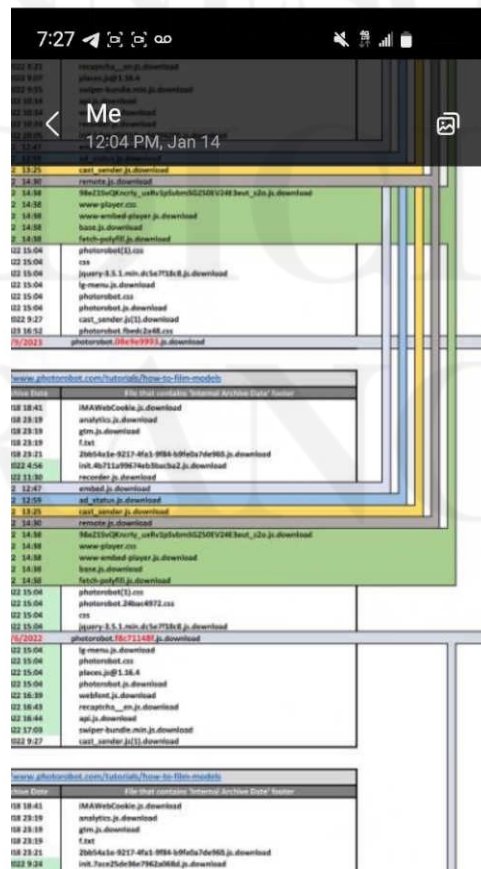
7:27

Me
12:04 PM, Jan 14

cast_sender.js.download
remote.js.download
98e21SvQKncrly_uxRx1pfubm5G250EV24E3eut_s2o.js.download
www-player.css
www-embed-player.js.download
base.js.download
fetch-polyfill.js.download
photorobot(1).css
css
jquery-3.5.1.min.dc5e7f18c8.js.download
lg-menu.js.download
photorobot.css
photorobot.js.download
cast_sender.js(1).download
photorobot.fbedc2a48.css
photorobot.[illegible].js.download

www.photorobot.com/tutorials/how-to-film-models

File that contains 'Internal Archive Date' footer
IMAWebCookie.js.download
analytics.js.download
gtm.js.download
f.txt
2bb54a1e-9217-4fa1-9f84-b9fe0a7de965.js.download
init.4b711a99674eb3bacba2.js.download
recorder.js.download
embed.js.download
ad_status.js.download
cast_sender.js.download
remote.js.download
98e21SvQKncrly_uxRx1pfubm5G250EV24E3eut_s2o.js.download
www-player.css
www-embed-player.js.download
base.js.download
fetch-polyfill.js.download
photorobot(1).css
photorobot.24bac4972.css
css
jquery-3.5.1.min.dc5e7f18c8.js.download
photorobot.f8c71148f.js.download
lg-menu.js.download
photorobot.css
places.js@1.16.4
photorobot.js.download
webfont.js.download
recaptcha__en.js.download
api.js.download
swiper-bundle.min.js.download
cast_sender.js(1).download

www.photorobot.com/tutorials/how-to-film-models

File that contains 'Internal Archive Date' footer
IMAWebCookie.js.download
analytics.js.download
gtm.js.download
f.txt
2bb54a1e-9217-4fa1-9f84-b9fe0a7de965.js.download
init.7ace25de96e7962a068d.js.download